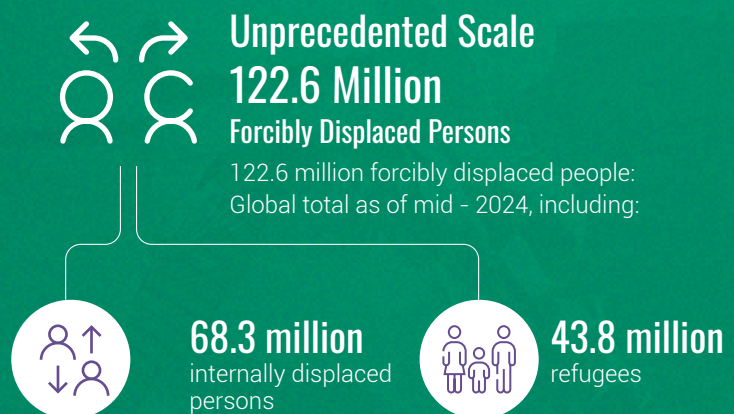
Unprecedented Scale
122.6 Million
Forcibly Displaced Persons

122.6 million forcibly displaced people: Global total as of mid - 2024, including:

68.3 million
internally displaced persons

43.8 million
refugees